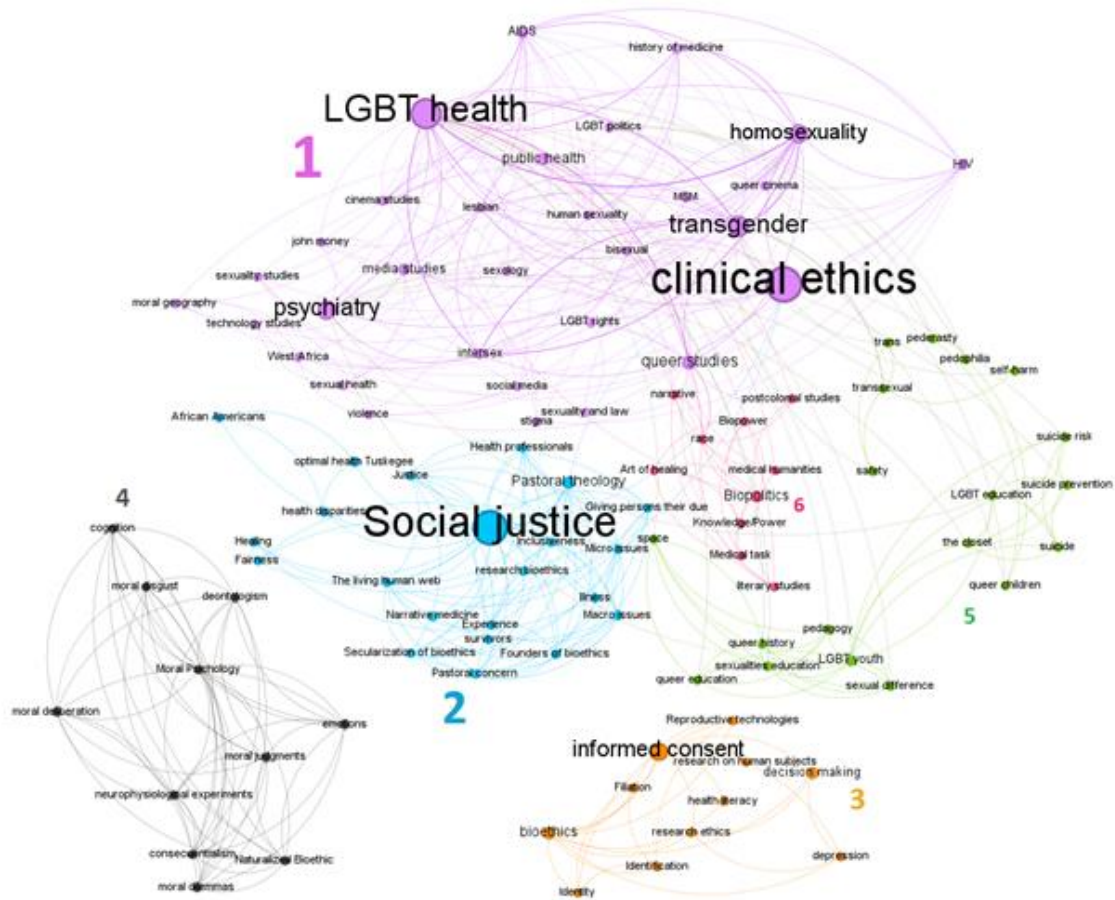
AIDS
history of medicine
LGBT health
LGBT politics
homosexuality
1
public health
HIV
MSM
queer cinema
cinema studies
lesbian
human sexuality
transgender
john money
bisexual
media studies
sexology
clinical ethics
sexuality studies
moral geography
psychiatry
technology studies
LGBT rights
West Africa
intersex
queer studies
trans
pederasty
pedophilia
self-harm
transexual
sexual health
social media
narrative
postcolonial studies
violence
stigma
sexuality and law
African Americans
Biopower
rape
Health professionals
optimal health
Tuskegee
Justice
Pastoral theology
Art of healing
medical humanities
safety
suicide risk
suicide prevention
4
Giving persons their due
Biopolitics
6
LGBT education
cognition
health disparities
Social justice
Knowledge/Power
Healing
Inclusiveness
Micro issues
space
the closet
suicide
Fairness
Medical task
moral disgust
deontologism
research bioethics
queer children
The living human web
literary studies
5
Illness
Narrative medicine
Experience
Macro issues
pedagogy
survivors
queer history
Moral Psychology
Secularization of bioethics
Founders of bioethics
LGBT youth
sexualities education
Pastoral concern
queer education
sexual difference
moral deliberation
emotions
2
Reproductive technologies
informed consent
moral judgments
research on human subjects
decision making
neurophysiological experiments
Filiation
3
health literacy
bioethics
research ethics
consequentialism
Naturalized Bioethic
depression
Identification
moral dilemmas
Identity